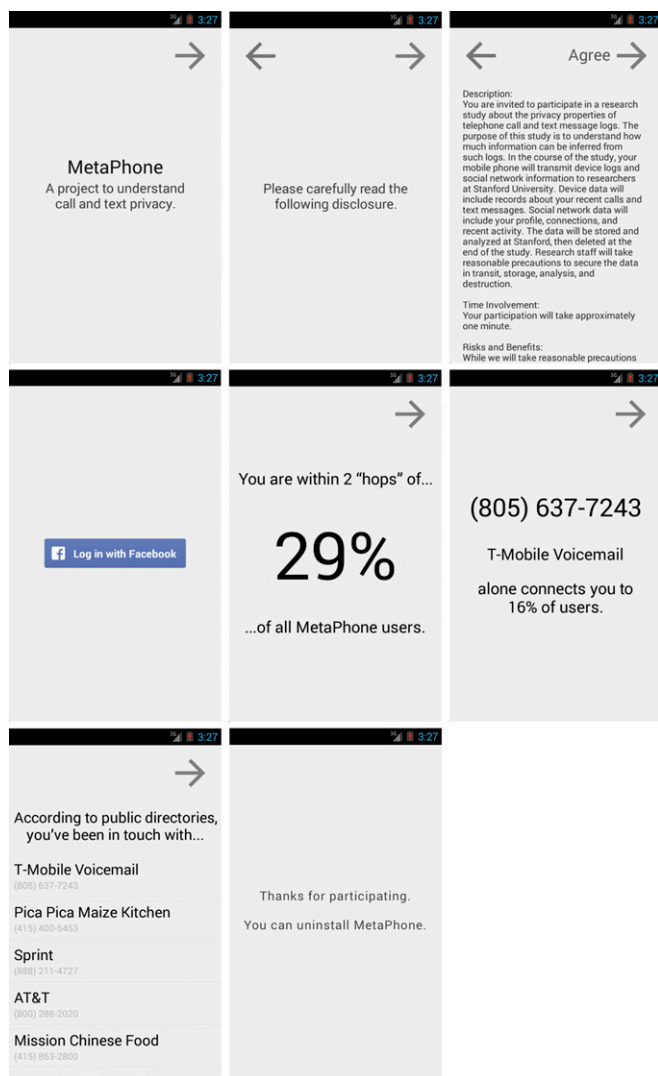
3G 3:27

MetaPhone
A project to understand call and text privacy.

3G 3:27

Please carefully read the following disclosure.

3G 3:27

Agree

Description:
You are invited to participate in a research study about the privacy properties of telephone call and text message logs. The purpose of this study is to understand how much information can be inferred from such logs. In the course of the study, your mobile phone will transmit device logs and social network information to researchers at Stanford University. Device data will include records about your recent calls and text messages. Social network data will include your profile, connections, and recent activity. The data will be stored and analyzed at Stanford, then deleted at the end of the study. Research staff will take reasonable precautions to secure the data in transit, storage, analysis, and destruction.

Time Involvement:
Your participation will take approximately one minute.

Risks and Benefits:
While we will take reasonable precautions

3G 3:27

Log in with Facebook

3G 3:27

You are within 2 "hops" of...

29%

...of all MetaPhone users.

3G 3:27

(805) 637-7243

T-Mobile Voicemail

alone connects you to 16% of users.

3G 3:27

According to public directories, you've been in touch with...

T-Mobile Voicemail
(805) 637-7243

Pica Pica Maize Kitchen
(415) 400-5453

Sprint
(888) 211-4727

AT&T
(800) 288-2020

Mission Chinese Food
(415) 863-2800

3G 3:27

Thanks for participating.

You can uninstall MetaPhone.